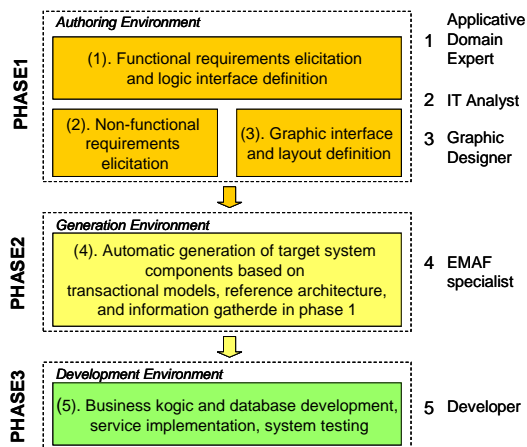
PHASE1

Authoring Environment

(1). Functional requirements elicitation and logic interface definition

(2). Non-functional requirements elicitation

(3). Graphic interface and layout definition

1 Applicative Domain Expert

2 IT Analyst

3 Graphic Designer

PHASE2

Generation Environment

(4). Automatic generation of target system components based on transactional models, reference architecture, and information gatherde in phase 1

4 EMAF specialist

PHASE3

Development Environment

(5). Business kogic and database development, service implementation, system testing

5 Developer